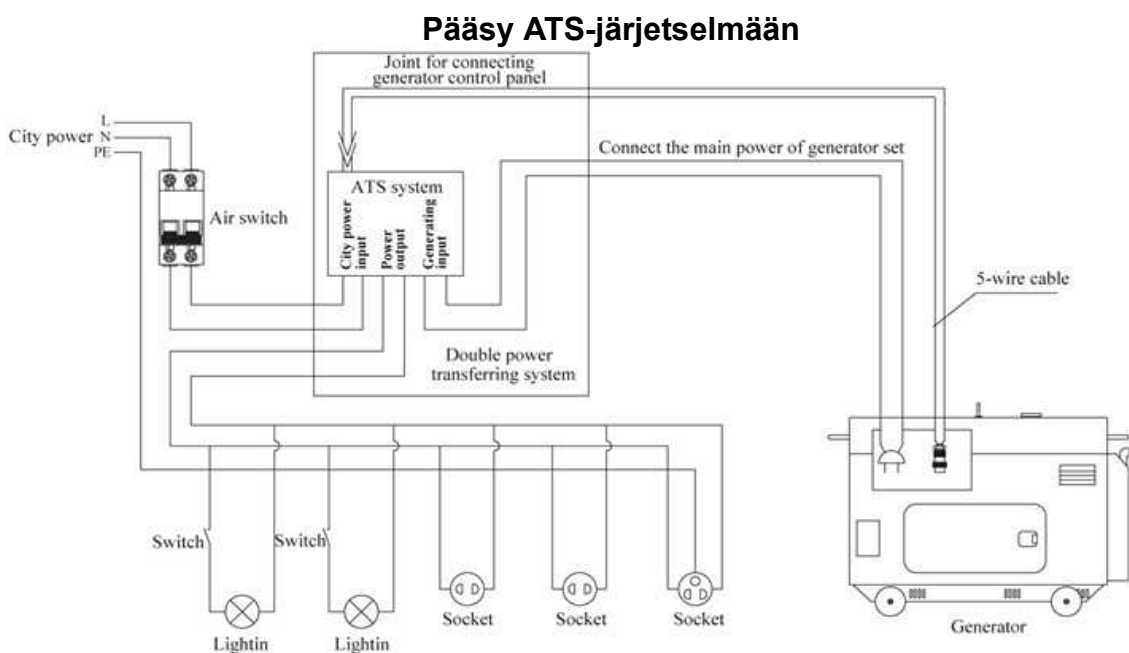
Pääsy ATS-järjetselmään

Joint for connecting generator control panel

City power
L
N
PE

Air switch

ATS system
City power input
Power output
Generating input

Connect the main power of generator set

5-wire cable

Double power transferring system

Switch
Switch

Lightin
Lightin
Socket
Socket
Socket

Generator